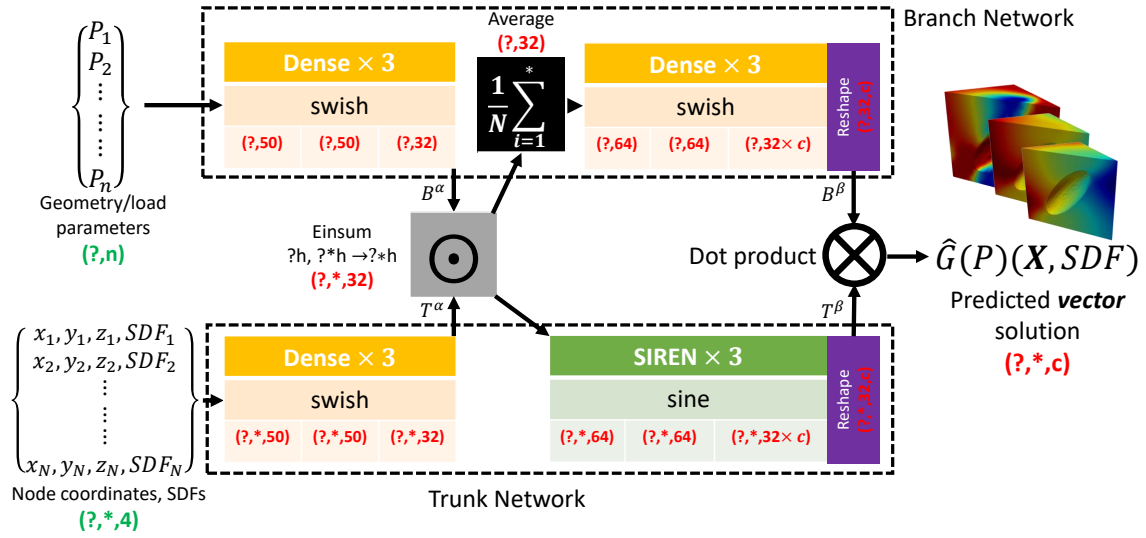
Branch Network

$P_1$
$P_2$
$\vdots$
$\vdots$
$P_n$

Geometry/load parameters
(?,n)

Dense × 3
swish
(?,50) (?,50) (?,32)

Average
(?,32)
$\frac{1}{N}\sum_{i=1}^{*}$

Dense × 3
swish
(?,64) (?,64) (?,32× c)

Reshape (?,32,c)

$B^{\alpha}$
$B^{\beta}$

Einsum
?h, ?*h →?*h
(?,*,32)

$T^{\alpha}$

Dot product

$\hat{G}(P)(\boldsymbol{X}, SDF)$
Predicted ***vector*** solution
(?,*,c)

$T^{\beta}$

$x_1, y_1, z_1, SDF_1$
$x_2, y_2, z_2, SDF_2$
$\vdots$
$\vdots$
$x_N, y_N, z_N, SDF_N$

Node coordinates, SDFs
(?,*,4)

Dense × 3
swish
(?,*,50) (?,*,50) (?,*,32)

SIREN × 3
sine
(?,*,64) (?,*,64) (?,*,32× c)

Reshape (?,*,32,c)

Trunk Network